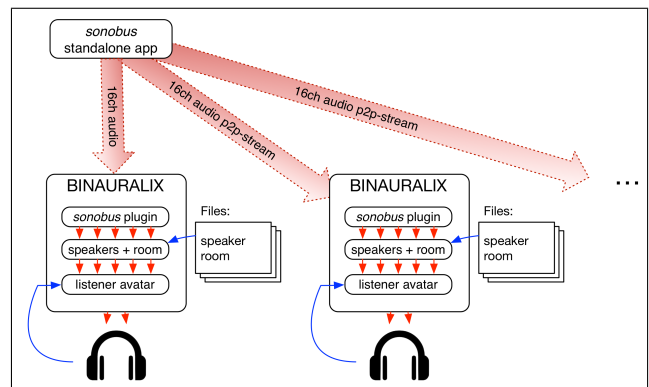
sonobus
standalone app

16ch audio

16ch audio p2p-stream

16ch audio p2p-stream

BINAURALIX

sonobus plugin

speakers + room

listener avatar

Files:

speaker
room

BINAURALIX

sonobus plugin

speakers + room

listener avatar

Files:

speaker
room

...